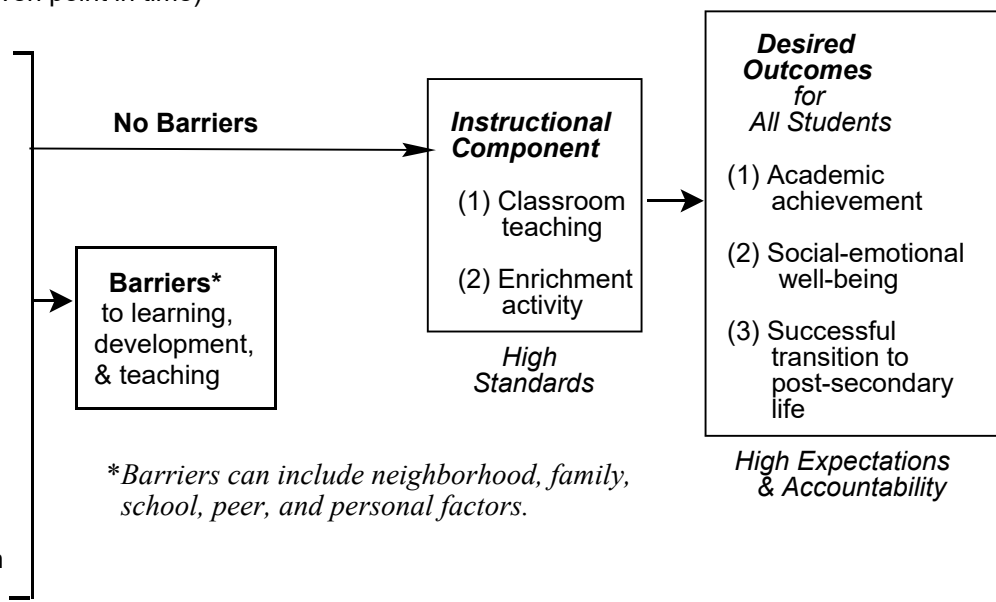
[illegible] point in time)

No Barriers

Instructional Component

(1) Classroom teaching

(2) Enrichment activity

High Standards

Desired Outcomes for All Students

(1) Academic achievement

(2) Social-emotional well-being

(3) Successful transition to post-secondary life

High Expectations & Accountability

Barriers* to learning, development, & teaching

*Barriers can include neighborhood, family, school, peer, and personal factors.

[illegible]